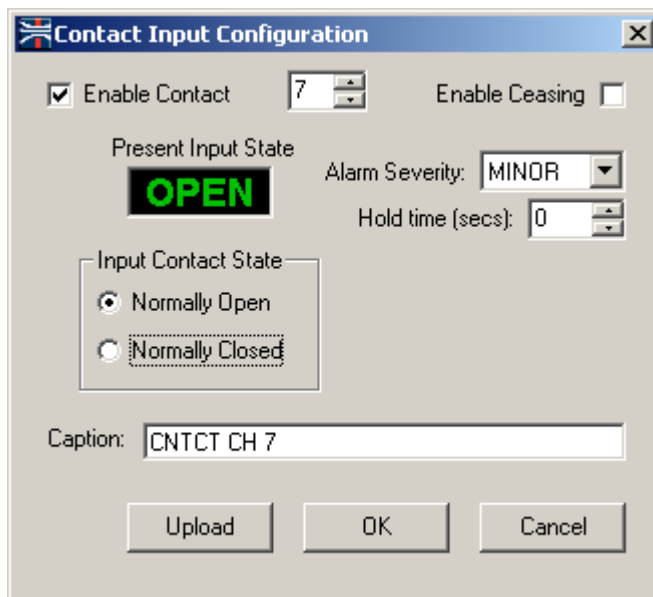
Contact Input Configuration

X

Enable Contact 7

Enable Ceasing

Present Input State

OPEN

Alarm Severity: MINOR

Hold time (secs): 0

Input Contact State

Normally Open

Normally Closed

Caption: CNTCT CH 7

Upload

OK

Cancel